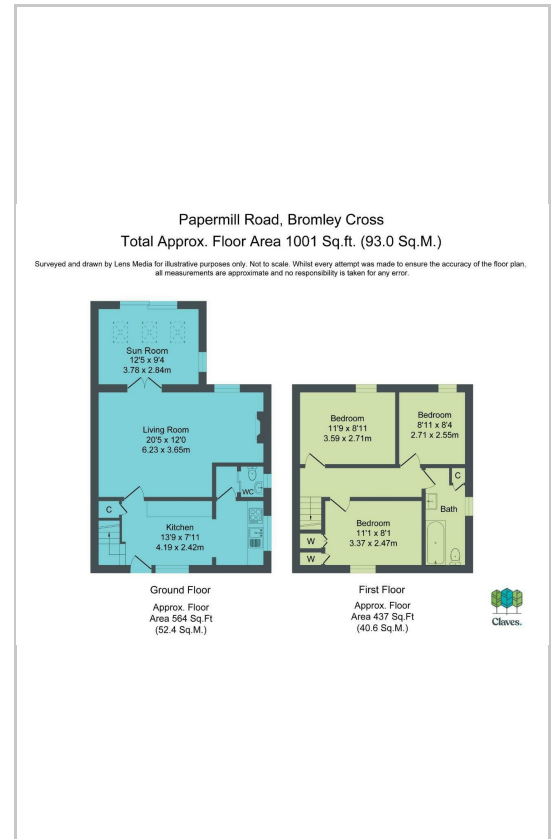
Papermill Road, Bromley Cross
Total Approx. Floor Area 1001 Sq.ft. (93.0 Sq.M.)

Surveyed and drawn by Lens Media for illustrative purposes only. Not to scale. Whilst every attempt was made to ensure the accuracy of the floor plan, all measurements are approximate and no responsibility is taken for any error.

Sun Room
12'5 x 9'4
3.78 x 2.84m

Living Room
20'5 x 12'0
6.23 x 3.65m

WC

C

Kitchen
13'9 x 7'11
4.19 x 2.42m

Bedroom
11'9 x 8'11
3.59 x 2.71m

Bedroom
8'11 x 8'4
2.71 x 2.55m

C

Bath

Bedroom
11'1 x 8'1
3.37 x 2.47m

W

W

Ground Floor

Approx. Floor
Area 564 Sq.Ft
(52.4 Sq.M.)

First Floor

Approx. Floor
Area 437 Sq.Ft
(40.6 Sq.M.)

Claves.